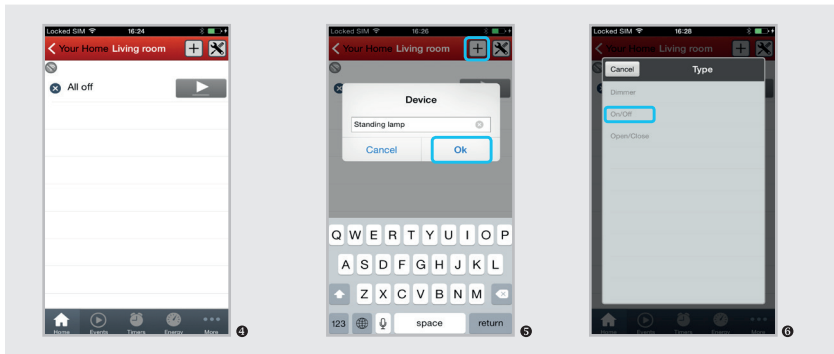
Locked SIM 16:24

Your Home Living room

All off

Home Events Timers Energy More

4

Locked SIM 16:26

Your Home Living room

Device

Standing lamp

Cancel Ok

Q W E R T Y U I O P

A S D F G H J K L

Z X C V B N M

123 space return

5

Locked SIM 16:28

Your Home Living room

Cancel Type

Dimmer

On/Off

Open/Close

Home Events Timers Energy More

6